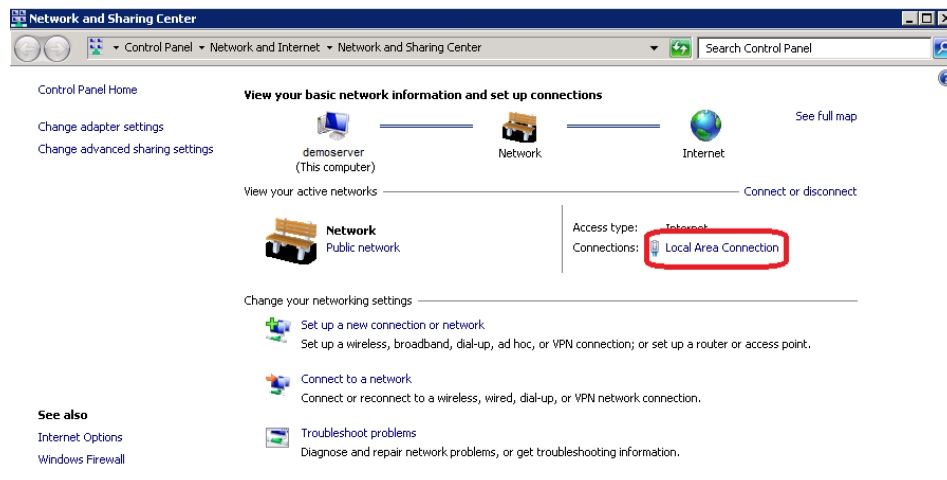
Network and Sharing Center

Control Panel ▸ Network and Internet ▸ Network and Sharing Center

Search Control Panel

Control Panel Home

Change adapter settings

Change advanced sharing settings

View your basic network information and set up connections

See full map

demoserver
(This computer)

Network

Internet

View your active networks

Connect or disconnect

Network
Public network

Access type: Internet

Connections: Local Area Connection

Change your networking settings

Set up a new connection or network
Set up a wireless, broadband, dial-up, ad hoc, or VPN connection; or set up a router or access point.

Connect to a network
Connect or reconnect to a wireless, wired, dial-up, or VPN network connection.

Troubleshoot problems
Diagnose and repair network problems, or get troubleshooting information.

See also

Internet Options

Windows Firewall